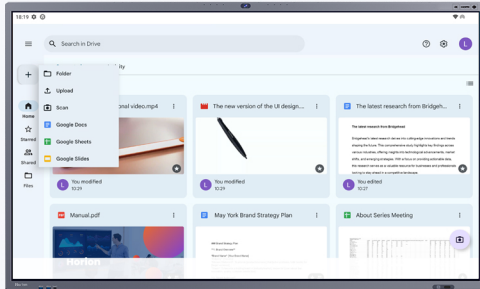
18:19

Search in Drive

L

Folder

Upload

Scan

Google Docs

Google Sheets

Google Slides

Home

Starred

Shared

Files

onal video.mp4

You modified
10:29

The new version of the UI design...

You modified
10:29

The latest research from Bridgeh...

The latest research from Bridgehead

You edited
10:27

Manual.pdf

May York Brand Strategy Plan

About Series Meeting